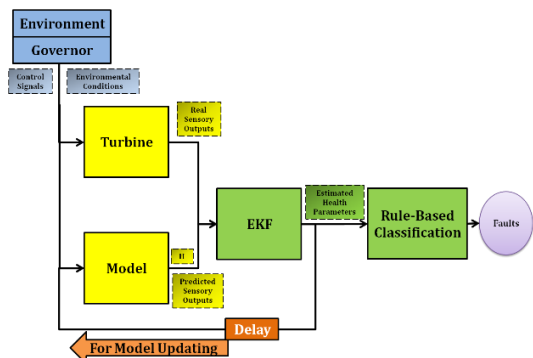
Environment

Governor

Control Signals

Environmental Conditions

Turbine

Real Sensory Outputs

Model

H

Predicted Sensory Outputs

EKF

Estimated Health Parameters

Rule-Based Classification

Faults

Delay

For Model Updating